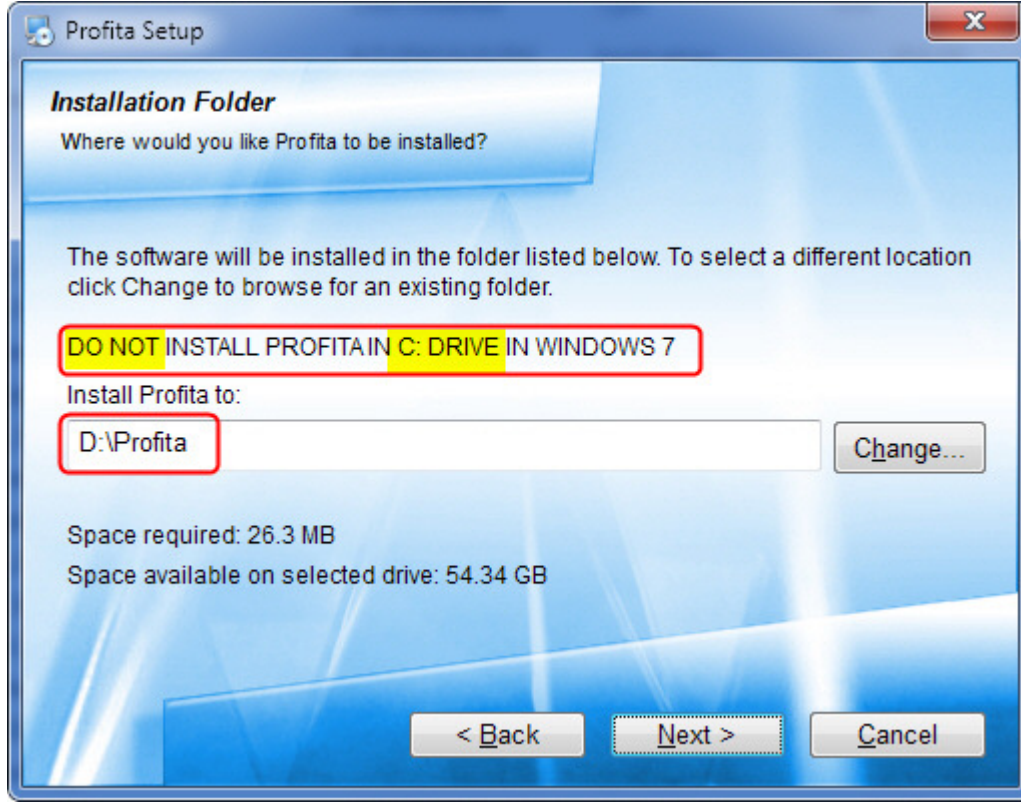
Profita Setup

Installation Folder
Where would you like Profita to be installed?

The software will be installed in the folder listed below. To select a different location click Change to browse for an existing folder.

DO NOT INSTALL PROFITA IN C: DRIVE IN WINDOWS 7

Install Profita to:

D:\Profita

Change...

Space required: 26.3 MB

Space available on selected drive: 54.34 GB

< Back

Next >

Cancel